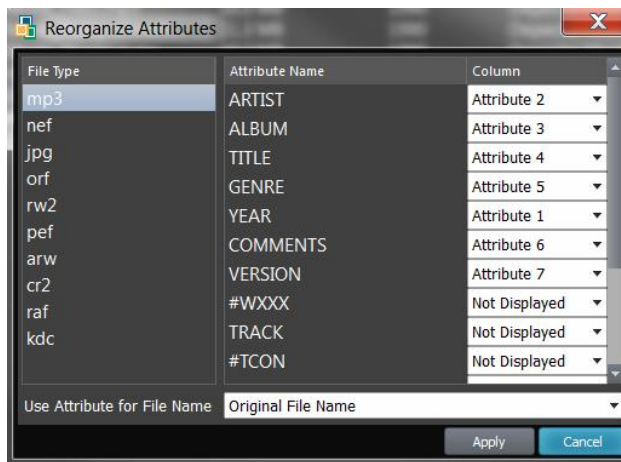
Reorganize Attributes

| File Type |
|---|
| mp3 |
| nef |
| jpg |
| orf |
| rw2 |
| pef |
| arw |
| cr2 |
| raf |
| kdc |

| Attribute Name | Column |
|---|---|
| ARTIST | Attribute 2 |
| ALBUM | Attribute 3 |
| TITLE | Attribute 4 |
| GENRE | Attribute 5 |
| YEAR | Attribute 1 |
| COMMENTS | Attribute 6 |
| VERSION | Attribute 7 |
| #WXXX | Not Displayed |
| TRACK | Not Displayed |
| #TCON | Not Displayed |

Use Attribute for File Name Original File Name

Apply Cancel